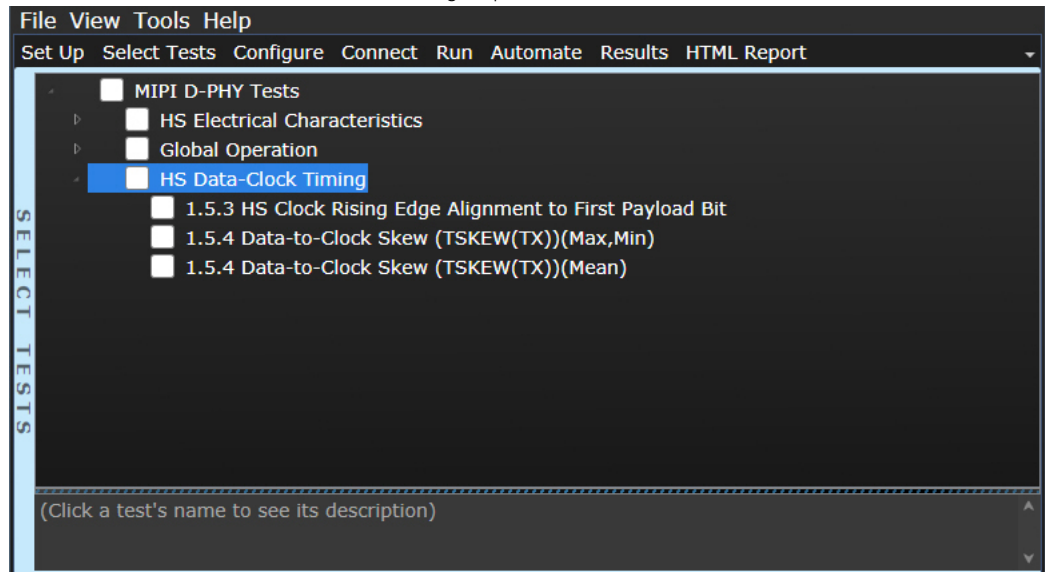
File View Tools Help

Set Up Select Tests Configure Connect Run Automate Results HTML Report

SELECT TESTS

MIPI D-PHY Tests
HS Electrical Characteristics
Global Operation
HS Data-Clock Timing
1.5.3 HS Clock Rising Edge Alignment to First Payload Bit
1.5.4 Data-to-Clock Skew (TSKEW(TX))(Max,Min)
1.5.4 Data-to-Clock Skew (TSKEW(TX))(Mean)

(Click a test's name to see its description)